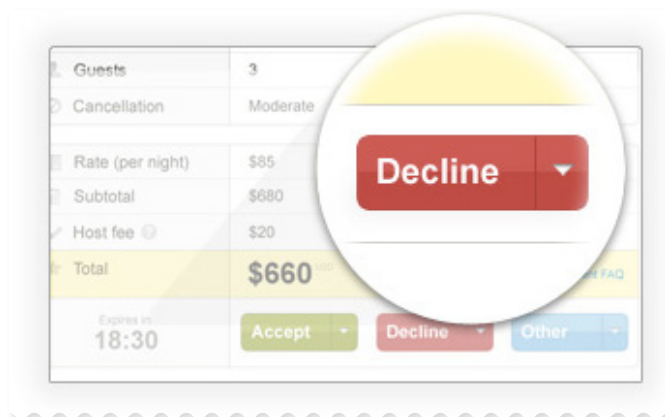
| | |
|---|---|
| Guests | 3 |
| Cancellation | Moderate |
| Rate (per night) | \$85 |
| Subtotal | \$680 |
| Host fee | \$20 |
| Total | \$660 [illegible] |

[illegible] FAQ

Decline

Expires in
18:30

Accept

Decline

Other